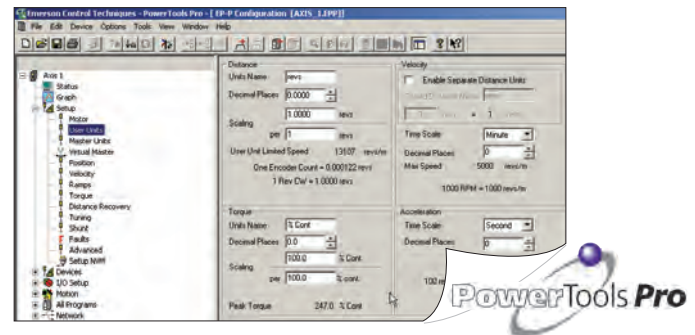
Emerson Control Techniques - PowerTools Pro - [EP-P Configuration [AXIS_1.PP]]

File Edit Device Options Tools View Window Help

Axis 1
Status
Graph
Setup
Motor
User Units
Master Units
Virtual Master
Position
Velocity
Ramps
Torque
Distance Recovery
Tuning
Shunt
Faults
Advanced
Setup NVM
Devices
I/O Setup
Motion
All Programs
Network

Distance
Units Name revs
Decimal Places 0.0000
Scaling 1.0000 revs
per 1 revs
User Unit Limited Speed 13107 revs/m
One Encoder Count = 0.000122 revs
1 Rev CW = 1.0000 revs

Velocity
Enable Separate Distance Units
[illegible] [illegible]
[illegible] = 1 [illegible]
Time Scale Minute
Decimal Places 0
Max Speed 5000 revs/m
1000 RPM = 1000 revs/m

Torque
Units Name % Cont
Decimal Places 0.0
Scaling 100.0 % Cont
per 100.0 % cont.
Peak Torque 247.0 % Cont

Acceleration
Time Scale Second
Decimal Places 0
100 m

PowerTools Pro